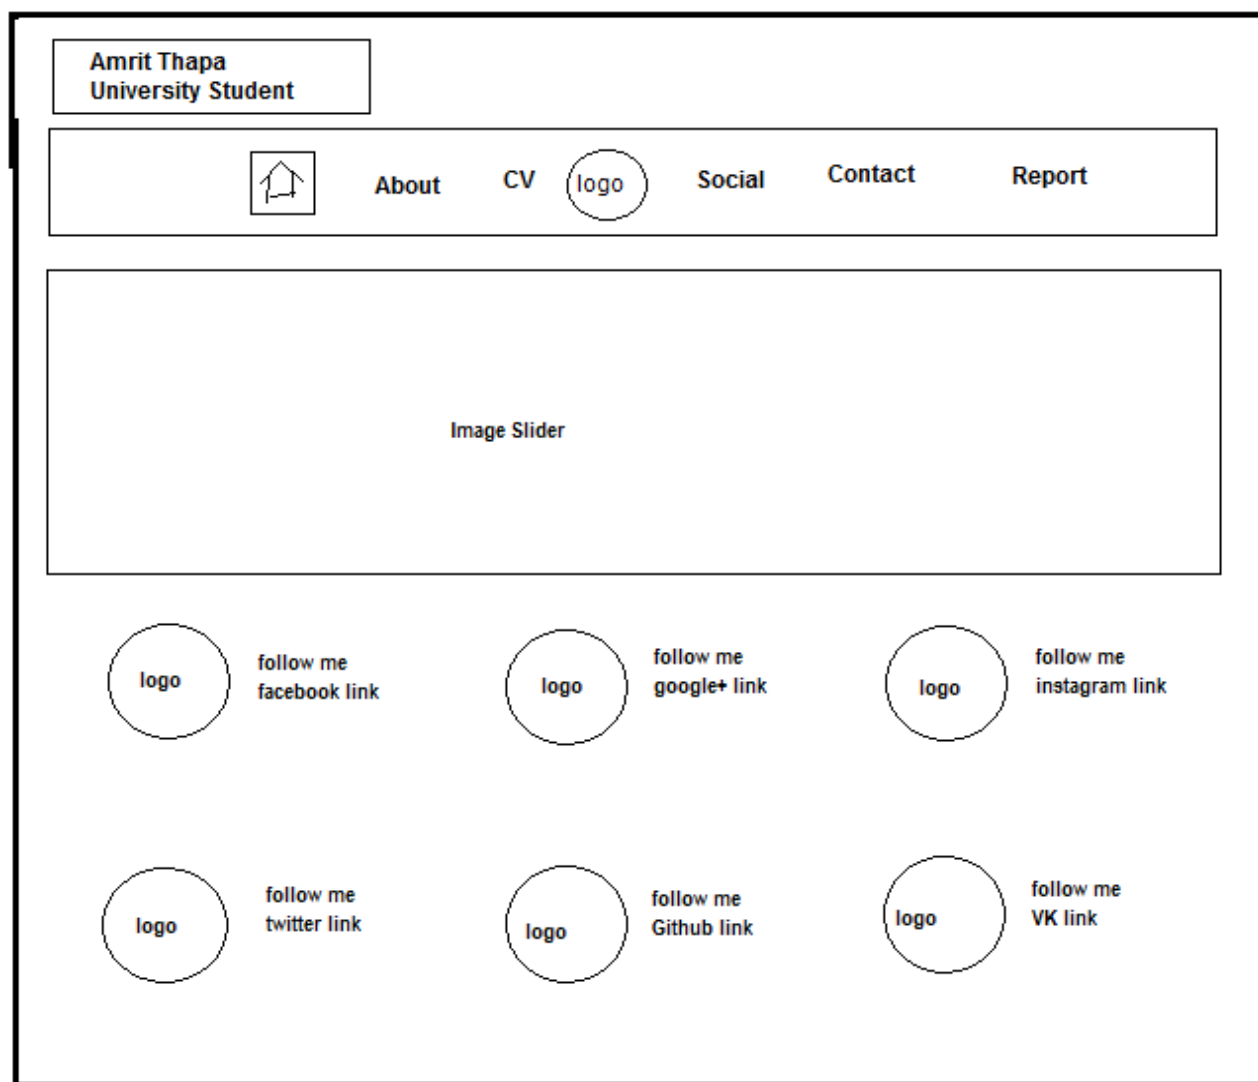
Amrit Thapa
University Student

About CV logo Social Contact Report

Image Slider

logo
follow me
facebook link

logo
follow me
google+ link

logo
follow me
instagram link

logo
follow me
twitter link

logo
follow me
Github link

logo
follow me
VK link